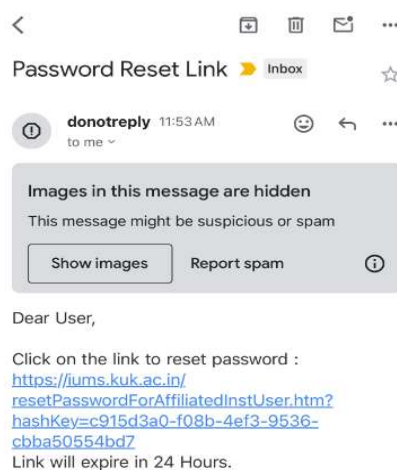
Password Reset Link Inbox

donotreply 11:53 AM
to me

Images in this message are hidden
This message might be suspicious or spam

Show images Report spam

Dear User,

Click on the link to reset password : https://iums.kuk.ac.in/resetPasswordForAffiliatedInstUser.htm?hashKey=c915d3a0-f08b-4ef3-9536-cbba50554bd7
Link will expire in 24 Hours.